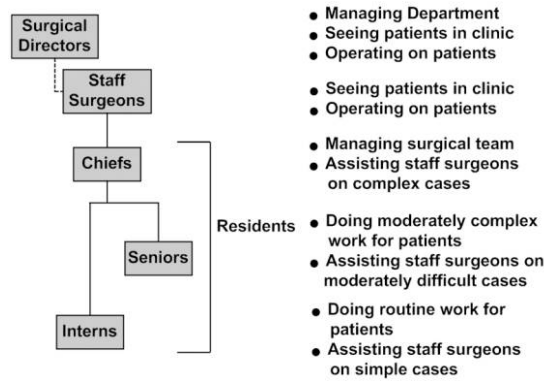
Surgical Directors

Staff Surgeons

Chiefs

Seniors

Interns

Residents

• Managing Department
• Seeing patients in clinic
• Operating on patients

• Seeing patients in clinic
• Operating on patients

• Managing surgical team
• Assisting staff surgeons on complex cases

• Doing moderately complex work for patients
• Assisting staff surgeons on moderately difficult cases

• Doing routine work for patients
• Assisting staff surgeons on simple cases